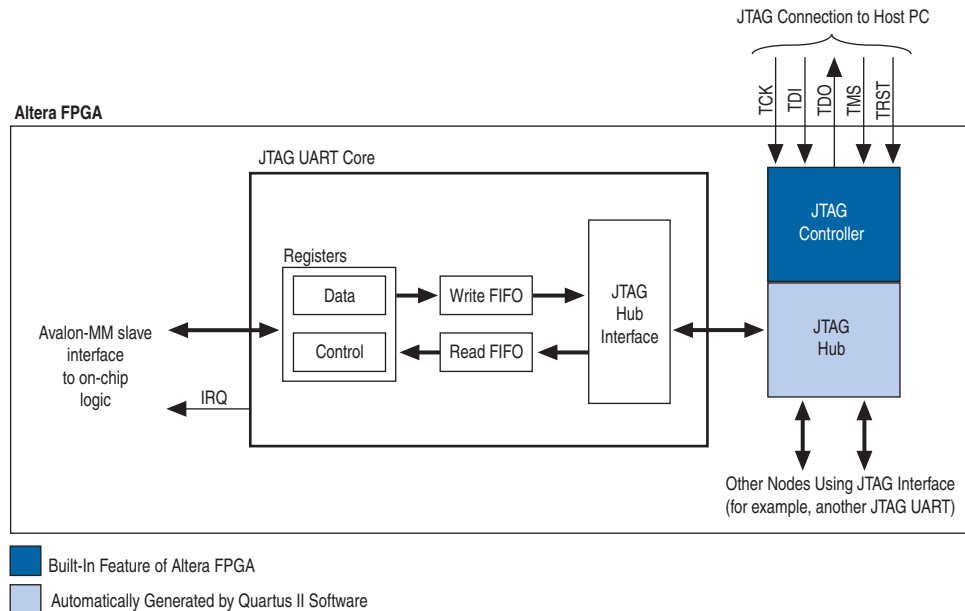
JTAG Connection to Host PC

TCK TDI TDO TMS TRST

Altera FPGA

JTAG UART Core

Registers

Data

Control

Write FIFO

Read FIFO

JTAG Hub Interface

JTAG Controller

JTAG Hub

Avalon-MM slave interface to on-chip logic

IRQ

Other Nodes Using JTAG Interface (for example, another JTAG UART)

Built-In Feature of Altera FPGA

Automatically Generated by Quartus II Software